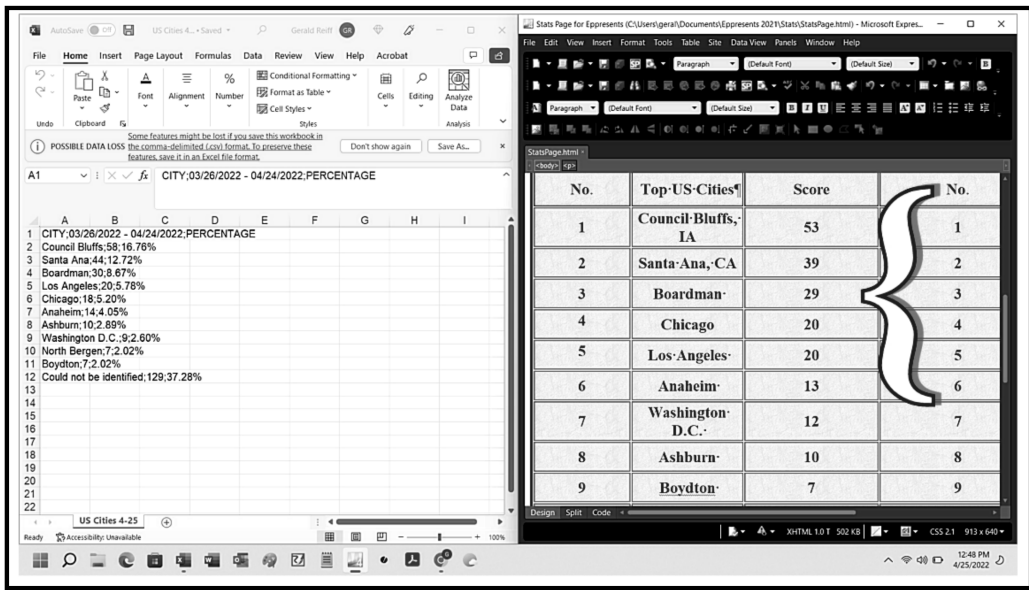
AutoSave Off US Cities 4... • Saved Gerald Reiff GR

File Home Insert Page Layout Formulas Data Review View Help Acrobat

Undo Clipboard Paste Font Alignment Number Conditional Formatting Format as Table Cell Styles Styles Cells Editing Analyze Data Analysis

POSSIBLE DATA LOSS Some features might be lost if you save this workbook in the comma-delimited (.csv) format. To preserve these features, save it in an Excel file format. Don't show again Save As...

A1 $f_x$ CITY;03/26/2022 - 04/24/2022;PERCENTAGE

| | A | B | C | D | E | F | G | H | I |
|---|---|---|---|---|---|---|---|---|---|
| 1 | CITY;03/26/2022 - 04/24/2022;PERCENTAGE | | | | | | | | |
| 2 | Council Bluffs;58;16.76% | | | | | | | | |
| 3 | Santa Ana;44;12.72% | | | | | | | | |
| 4 | Boardman;30;8.67% | | | | | | | | |
| 5 | Los Angeles;20;5.78% | | | | | | | | |
| 6 | Chicago;18;5.20% | | | | | | | | |
| 7 | Anaheim;14;4.05% | | | | | | | | |
| 8 | Ashburn;10;2.89% | | | | | | | | |
| 9 | Washington D.C.;9;2.60% | | | | | | | | |
| 10 | North Bergen;7;2.02% | | | | | | | | |
| 11 | Boydton;7;2.02% | | | | | | | | |
| 12 | Could not be identified;129;37.28% | | | | | | | | |
| 13 | | | | | | | | | |
| 14 | | | | | | | | | |
| 15 | | | | | | | | | |
| 16 | | | | | | | | | |
| 17 | | | | | | | | | |
| 18 | | | | | | | | | |
| 19 | | | | | | | | | |
| 20 | | | | | | | | | |
| 21 | | | | | | | | | |
| 22 | | | | | | | | | |

US Cities 4-25
Ready Accessibility: Unavailable 100%

Stats Page for Eppresents (C:\Users\geral\Documents\Eppresents 2021\Stats\StatsPage.html) - Microsoft Expres...
File Edit View Insert Format Tools Table Site Data View Panels Window Help
Paragraph (Default Font) (Default Size)
StatsPage.html <body> <p>

| No. | Top·US·Cities¶ | Score | No. |
|---|---|---|---|
| 1 | Council·Bluffs,·IA | 53 | 1 |
| 2 | Santa·Ana,·CA | 39 | 2 |
| 3 | Boardman· | 29 | 3 |
| 4 | Chicago | 20 | 4 |
| 5 | Los·Angeles· | 20 | 5 |
| 6 | Anaheim· | 13 | 6 |
| 7 | Washington·D.C.· | 12 | 7 |
| 8 | Ashburn· | 10 | 8 |
| 9 | Boydton· | 7 | 9 |

Design Split Code
XHTML 1.0 T 502 KB CSS 2.1 913 x 640

12:48 PM 4/25/2022